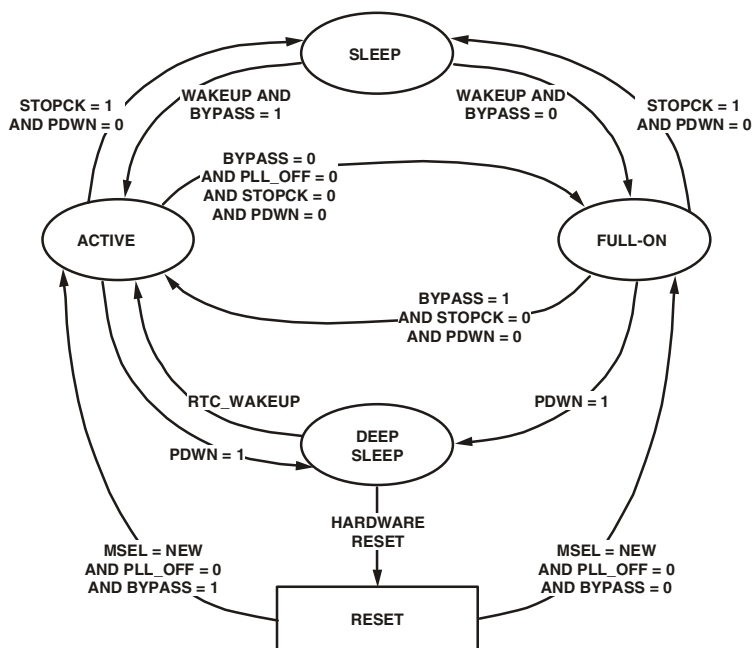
SLEEP

STOPCK = 1 AND PDWN = 0

WAKEUP AND BYPASS = 1

WAKEUP AND BYPASS = 0

STOPCK = 1 AND PDWN = 0

BYPASS = 0 AND PLL_OFF = 0 AND STOPCK = 0 AND PDWN = 0

ACTIVE

FULL-ON

BYPASS = 1 AND STOPCK = 0 AND PDWN = 0

RTC_WAKEUP

PDWN = 1

DEEP SLEEP

PDWN = 1

HARDWARE RESET

MSEL = NEW AND PLL_OFF = 0 AND BYPASS = 1

MSEL = NEW AND PLL_OFF = 0 AND BYPASS = 0

RESET